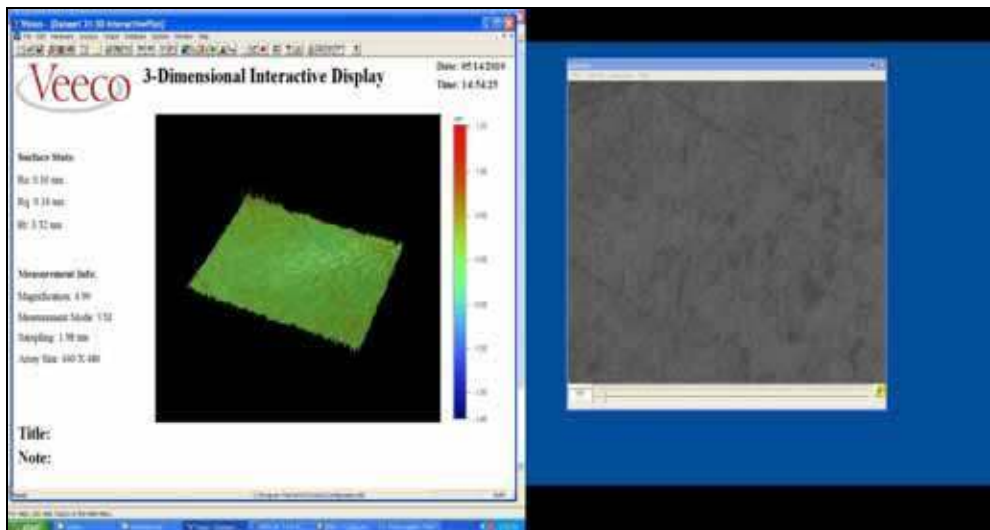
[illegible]

Veeco 3-Dimensional Interactive Display

Date: 05/14/2019
Time: 14:54:25

Surface Stats:
Ra: 5.10 nm
Rq: 5.16 nm
Rt: 3.32 um

Measurement Info:
Magnification: 4.99
Measurement Mode: VSI
Sampling: 1.98 um
Array Size: 640 X 480

Title:
Note:

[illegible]